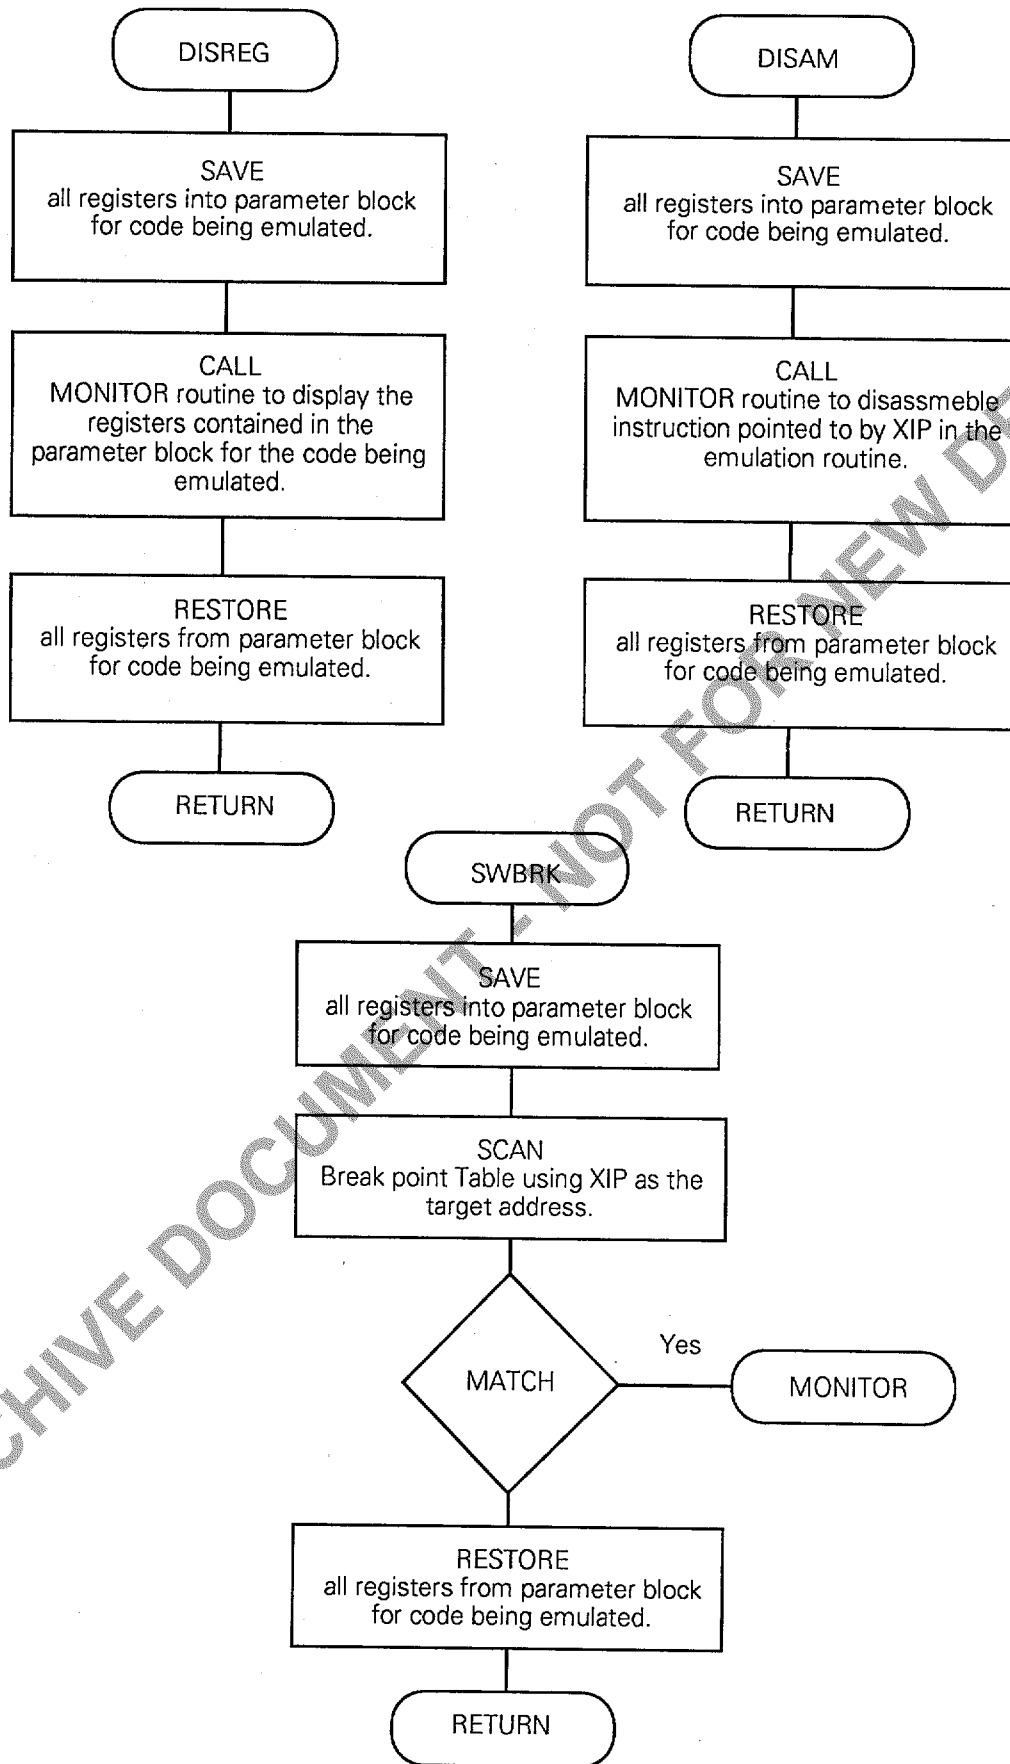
DISREG

SAVE
all registers into parameter block for code being emulated.

CALL
MONITOR routine to display the registers contained in the parameter block for the code being emulated.

RESTORE
all registers from parameter block for code being emulated.

RETURN

DISAM

SAVE
all registers into parameter block for code being emulated.

CALL
MONITOR routine to disassmeble instruction pointed to by XIP in the emulation routine.

RESTORE
all registers from parameter block for code being emulated.

RETURN

SWBRK

SAVE
all registers into parameter block for code being emulated.

SCAN
Break point Table using XIP as the target address.

MATCH

Yes

MONITOR

RESTORE
all registers from parameter block for code being emulated.

RETURN

CHIVE DOCUMENT - NOT FOR NEW D